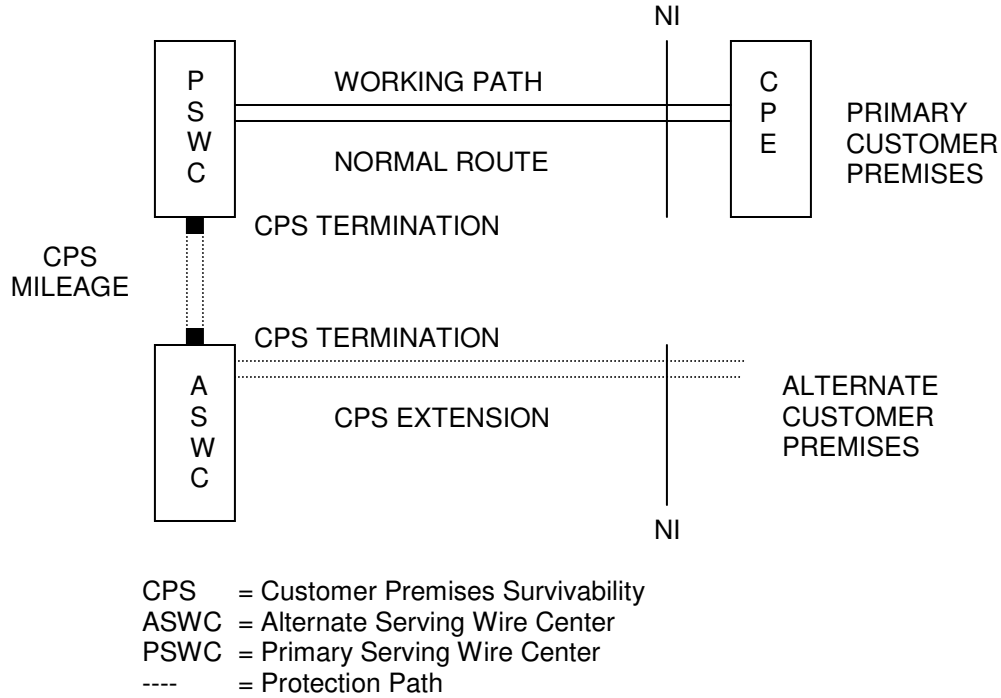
NI

P
S
W
C

WORKING PATH

NORMAL ROUTE

C
P
E

PRIMARY
CUSTOMER
PREMISES

CPS TERMINATION

CPS
MILEAGE

CPS TERMINATION

A
S
W
C

CPS EXTENSION

ALTERNATE
CUSTOMER
PREMISES

NI

CPS = Customer Premises Survivability
ASWC = Alternate Serving Wire Center
PSWC = Primary Serving Wire Center
---- = Protection Path